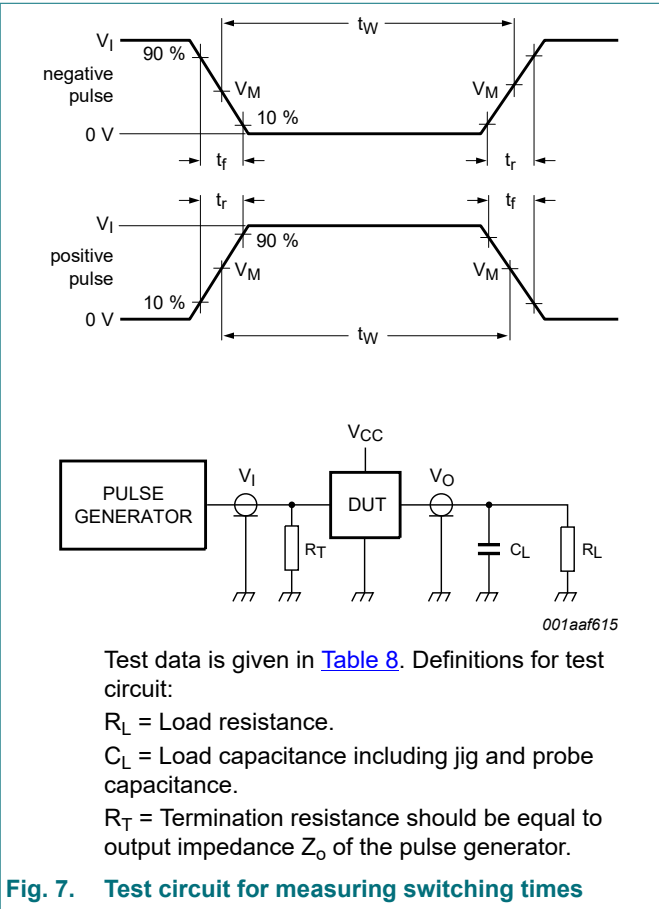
$t_W$

$V_I$

90 %

negative pulse

$V_M$

$V_M$

10 %

0 V

$t_f$

$t_r$

$t_r$

$t_f$

$V_I$

90 %

positive pulse

$V_M$

$V_M$

10 %

0 V

$t_W$

$V_{CC}$

PULSE GENERATOR

$V_I$

DUT

$V_O$

$R_T$

$C_L$

$R_L$

001aaf615

Test data is given in Table 8. Definitions for test circuit:

$R_L$ = Load resistance.

$C_L$ = Load capacitance including jig and probe capacitance.

$R_T$ = Termination resistance should be equal to output impedance $Z_o$ of the pulse generator.

Fig. 7. Test circuit for measuring switching times